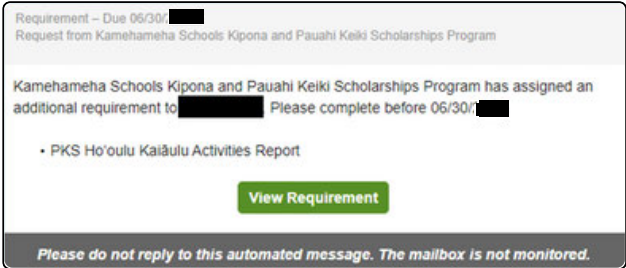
Requirement – Due 06/30/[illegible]
Request from Kamehameha Schools Kipona and Pauahi Keiki Scholarships Program

Kamehameha Schools Kipona and Pauahi Keiki Scholarships Program has assigned an additional requirement to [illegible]. Please complete before 06/30/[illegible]

• PKS Ho'oulu Kaiāulu Activities Report

View Requirement

Please do not reply to this automated message. The mailbox is not monitored.